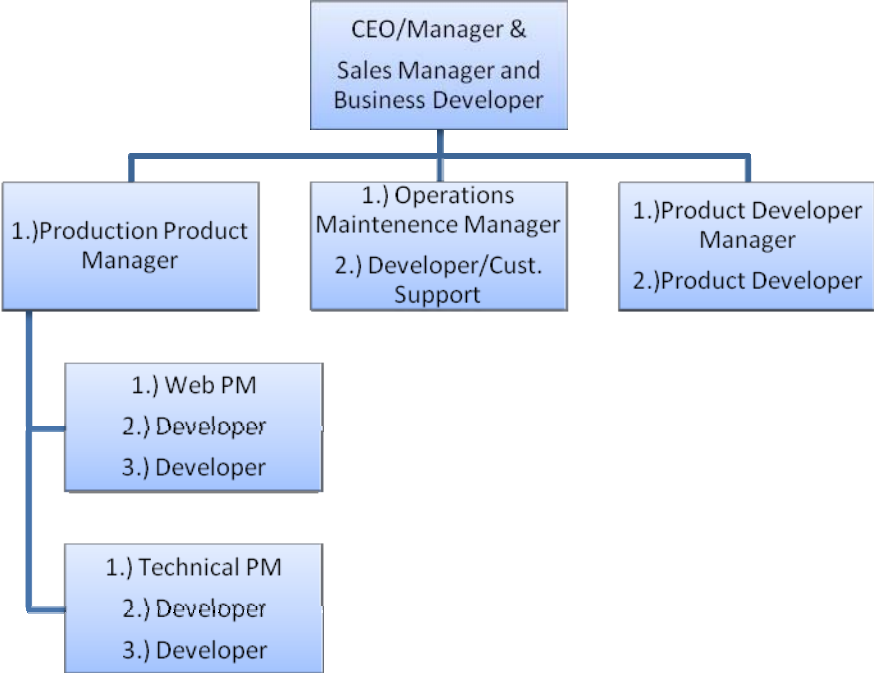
CEO/Manager &

Sales Manager and Business Developer

1.)Production Product Manager

1.) Operations Maintenence Manager

2.) Developer/Cust. Support

1.)Product Developer Manager

2.)Product Developer

1.) Web PM

2.) Developer

3.) Developer

1.) Technical PM

2.) Developer

3.) Developer